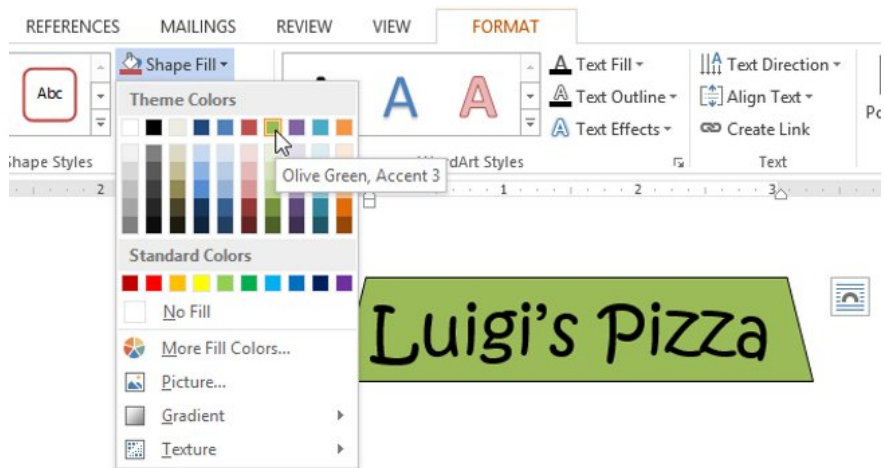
REFERENCES MAILINGS REVIEW VIEW FORMAT

Abc

Shape Fill

Theme Colors

A A

Text Fill

Text Outline

Text Effects

Text Direction

Align Text

Create Link

Po

hape Styles

WordArt Styles

Text

Olive Green, Accent 3

Standard Colors

No Fill

More Fill Colors...

Picture...

Gradient

Texture

Luigi's Pizza